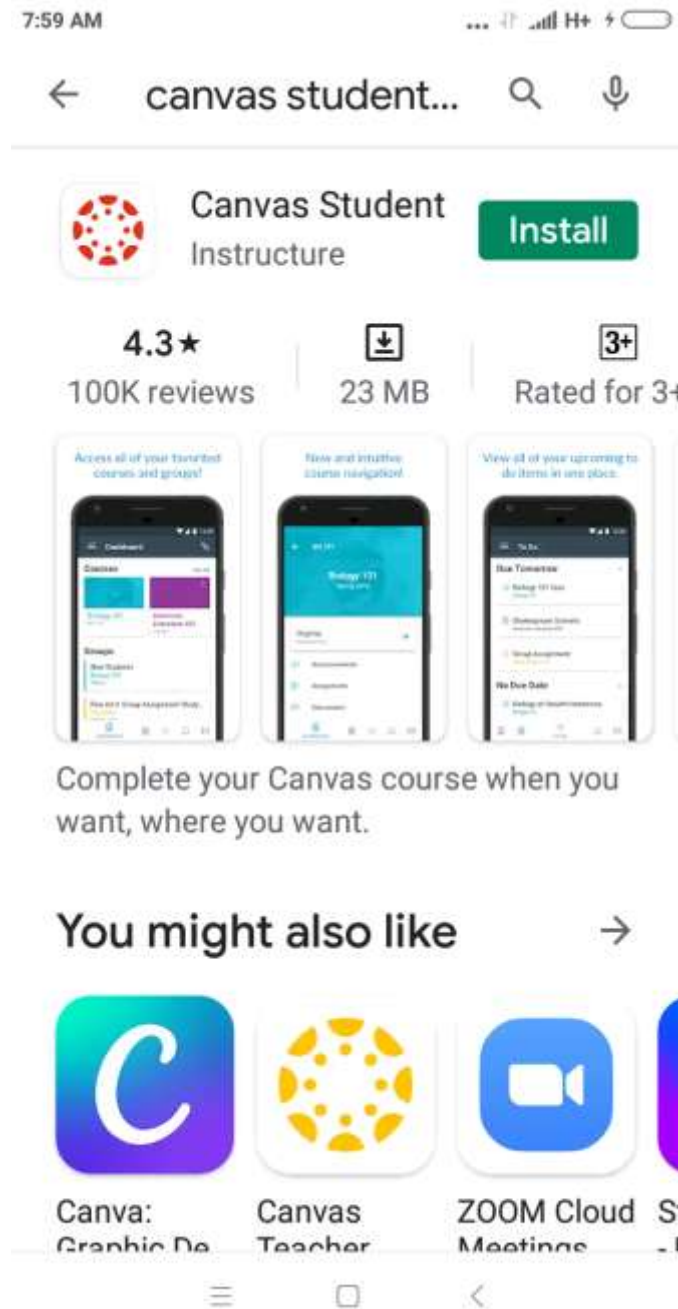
7:59 AM

canvas student...

Canvas Student
Instructure

Install

4.3★
100K reviews

23 MB

3+
Rated for 3+

Access all of your favorited courses and groups!

New and intuitive course navigation!

View all of your upcoming to do items in one place.

Dashboard

Courses

Groups

Biology 101

To Do

Due Tomorrow

No Due Date

Complete your Canvas course when you want, where you want.

You might also like

C

Canva: Graphic De

Canvas Teacher

ZOOM Cloud Meetings

S